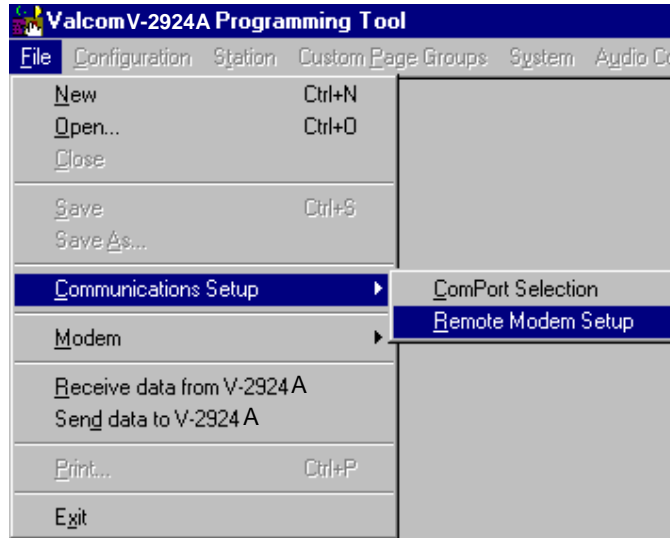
Valcom V-2924A Programming Tool

File Configuration Station Custom Page Groups System Audio Co

New Ctrl+N
Open... Ctrl+O
Close

Save Ctrl+S
Save As...

Communications Setup
ComPort Selection
Remote Modem Setup

Modem

Receive data from V-2924A
Send data to V-2924A

Print... Ctrl+P

Exit